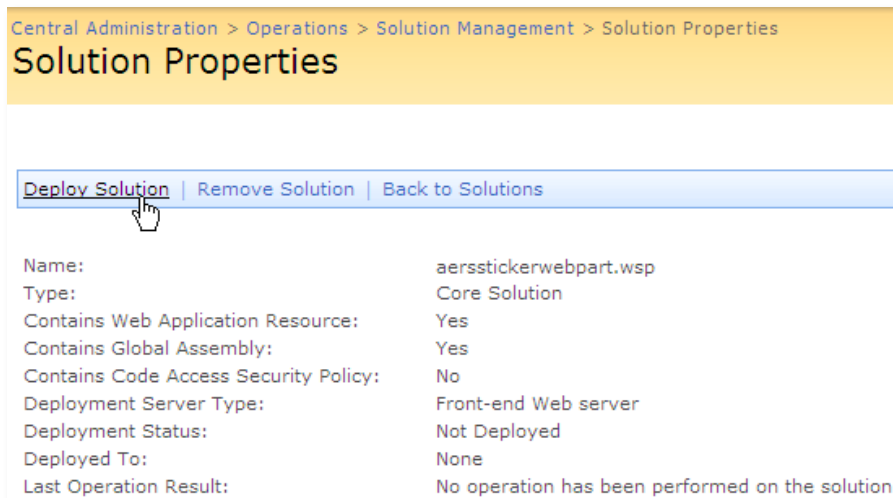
Central Administration > Operations > Solution Management > Solution Properties
Solution Properties

Deploy Solution | Remove Solution | Back to Solutions

| | |
|---|---|
| Name: | aersstickerwebpart.wsp |
| Type: | Core Solution |
| Contains Web Application Resource: | Yes |
| Contains Global Assembly: | Yes |
| Contains Code Access Security Policy: | No |
| Deployment Server Type: | Front-end Web server |
| Deployment Status: | Not Deployed |
| Deployed To: | None |
| Last Operation Result: | No operation has been performed on the solution |